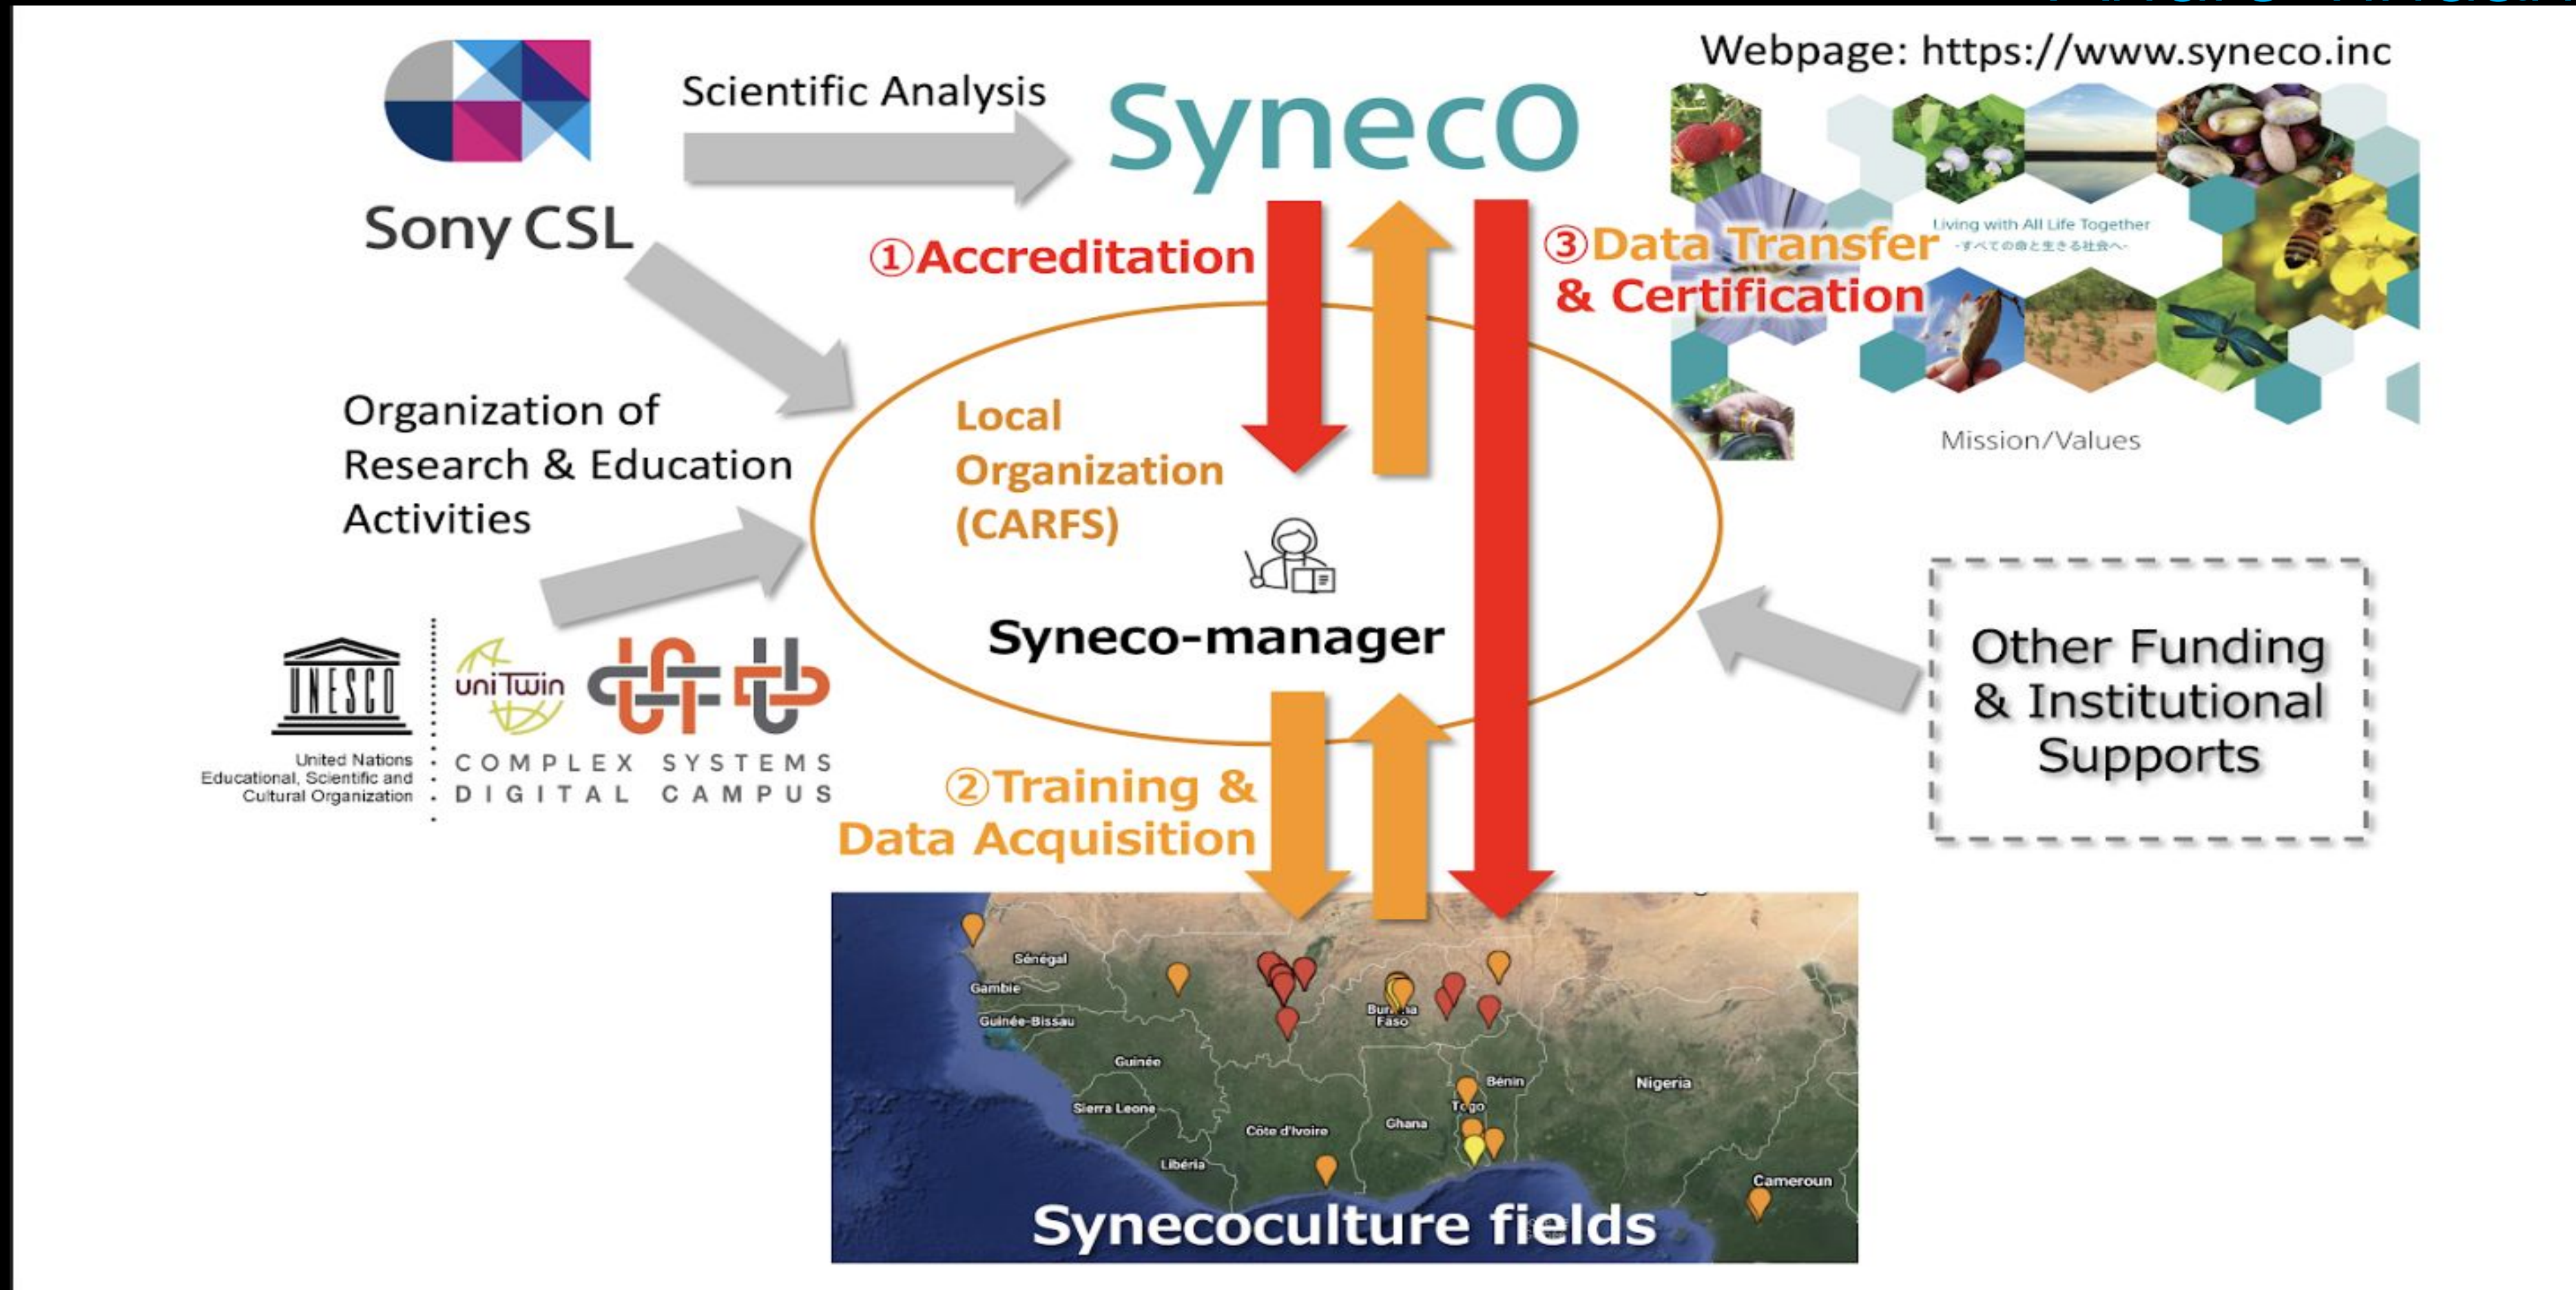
Webpage: https://www.syneco.inc

Sony CSL

Scientific Analysis

SynecO

Living with All Life Together
-すべての命と生きる社会へ-

Mission/Values

①Accreditation

③Data Transfer & Certification

Organization of Research & Education Activities

Local Organization (CARFS)

Syneco-manager

Other Funding & Institutional Supports

UNESCO
United Nations Educational, Scientific and Cultural Organization

uniTwin
COMPLEX SYSTEMS DIGITAL CAMPUS

②Training & Data Acquisition

Sénégal
Gambie
Guinée-Bissau
Guinée
Sierra Leone
Libéria
Côte d'Ivoire
Ghana
Burkina Faso
Togo
Bénin
Nigeria
Cameroun

Synecoculture fields